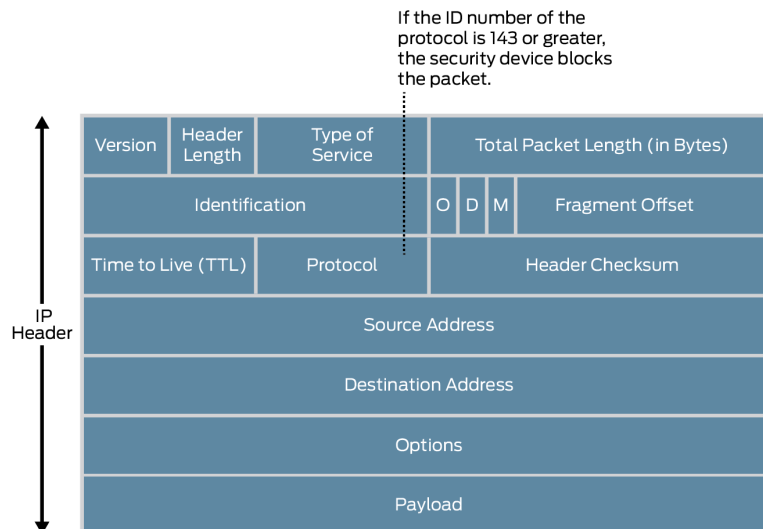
If the ID number of the protocol is 143 or greater, the security device blocks the packet.

IP Header

| Version | Header Length | Type of Service | Total Packet Length (in Bytes) |
|---|---|---|---|
| Identification | | O D M | Fragment Offset |
| Time to Live (TTL) | | Protocol | Header Checksum |
| Source Address | | | |
| Destination Address | | | |
| Options | | | |
| Payload | | | |